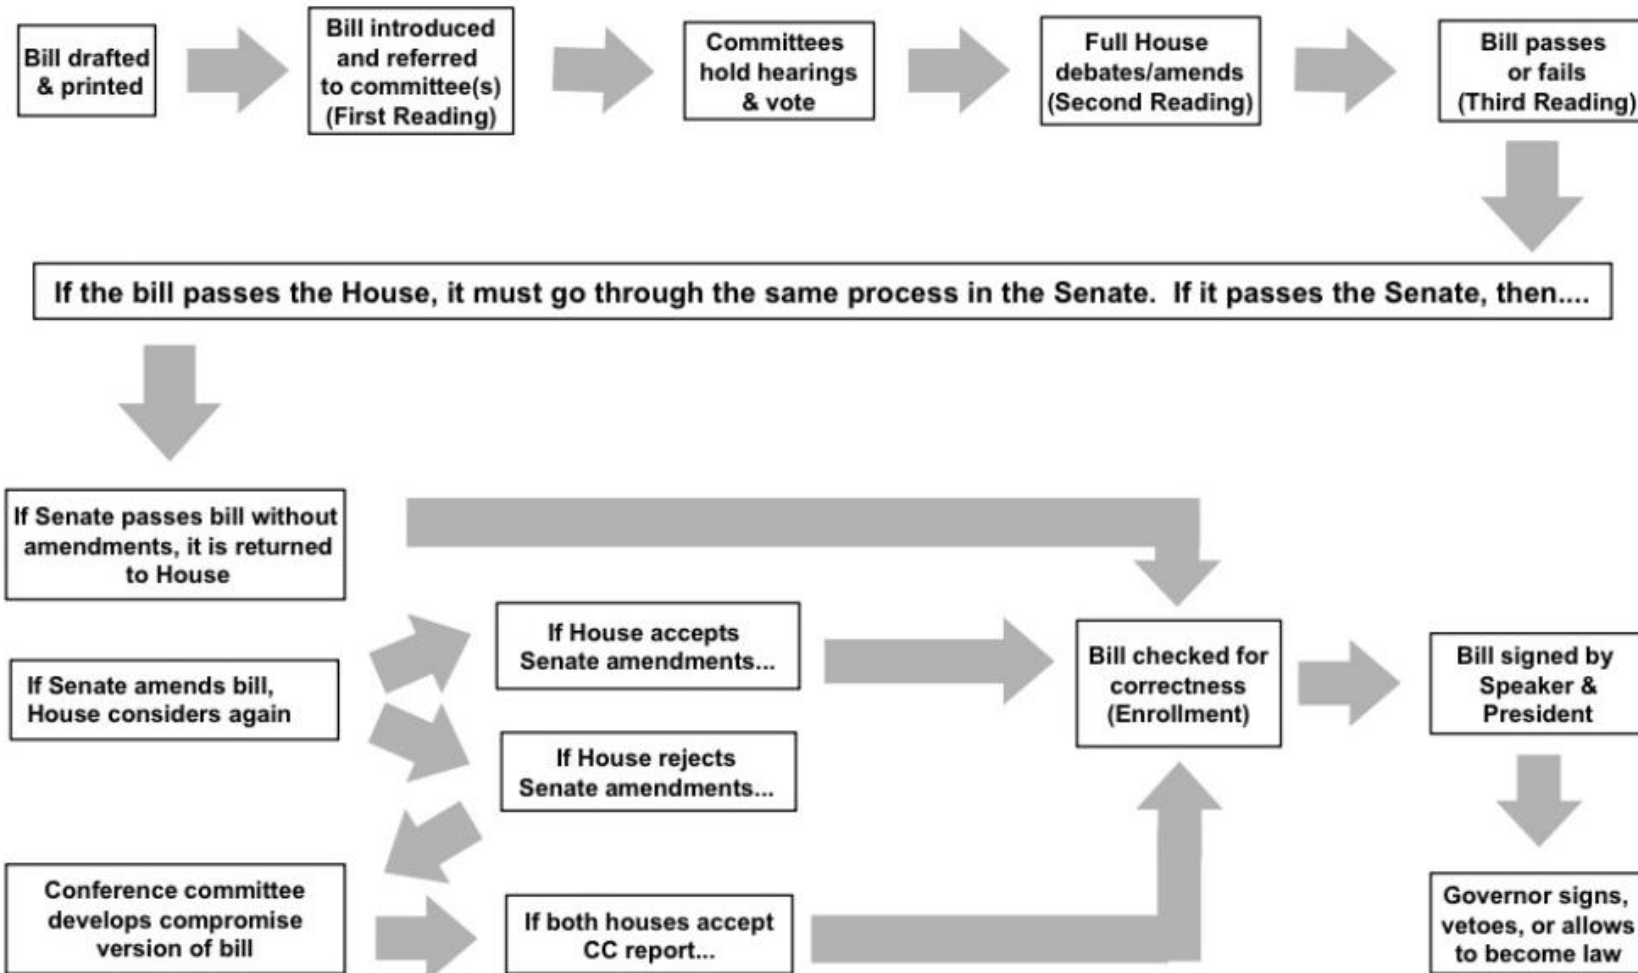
Bill drafted & printed

Bill introduced and referred to committee(s) (First Reading)

Committees hold hearings & vote

Full House debates/amends (Second Reading)

Bill passes or fails (Third Reading)

If the bill passes the House, it must go through the same process in the Senate. If it passes the Senate, then....

If Senate passes bill without amendments, it is returned to House

If Senate amends bill, House considers again

If House accepts Senate amendments...

If House rejects Senate amendments...

Conference committee develops compromise version of bill

If both houses accept CC report...

Bill checked for correctness (Enrollment)

Bill signed by Speaker & President

Governor signs, vetoes, or allows to become law